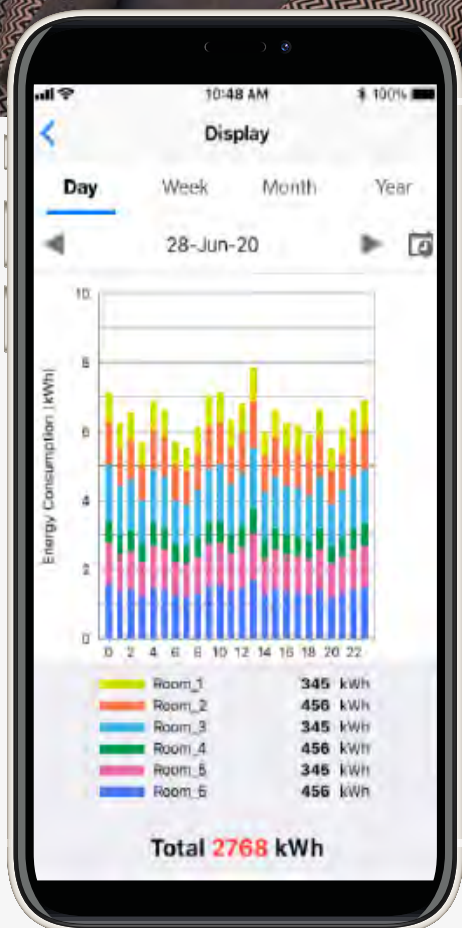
10:48 AM
100%

Display

Day
Week
Month
Year

28-Jun-20

Energy Consumption (kWh)
10
8
6
4
2
0
0 2 4 6 8 10 12 14 16 18 20 22

| | | |
|---|---|---|
| Room_1 | 345 | kWh |
| Room_2 | 456 | kWh |
| Room_3 | 345 | kWh |
| Room_4 | 456 | kWh |
| Room_5 | 345 | kWh |
| Room_6 | 456 | kWh |

Total 2768 kWh